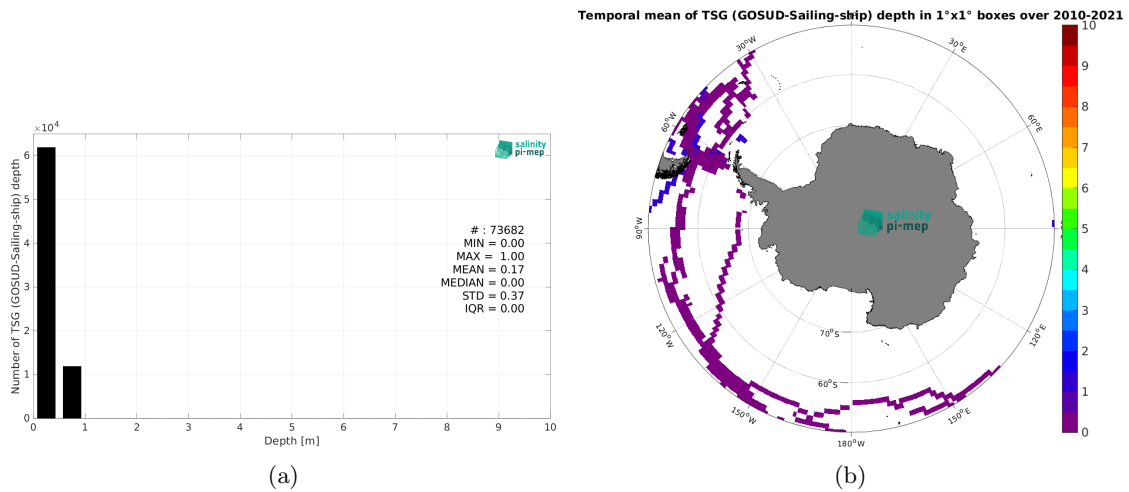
$\times 10^4$

salinity pi-mep

Number of TSG (GOSUD-Sailing-ship) depth

6
5
4
3
2
1
0

# : 73682
MIN = 0.00
MAX = 1.00
MEAN = 0.17
MEDIAN = 0.00
STD = 0.37
IQR = 0.00

0 1 2 3 4 5 6 7 8 9 10

Depth [m]

(a)

Temporal mean of TSG (GOSUD-Sailing-ship) depth in 1°x1° boxes over 2010-2021

30°W
30°E
60°W
60°E
90°W
90°E
120°W
120°E
150°W
150°E
180°W
70°S
60°S

salinity pi-mep

10
9
8
7
6
5
4
3
2
1
0

(b)